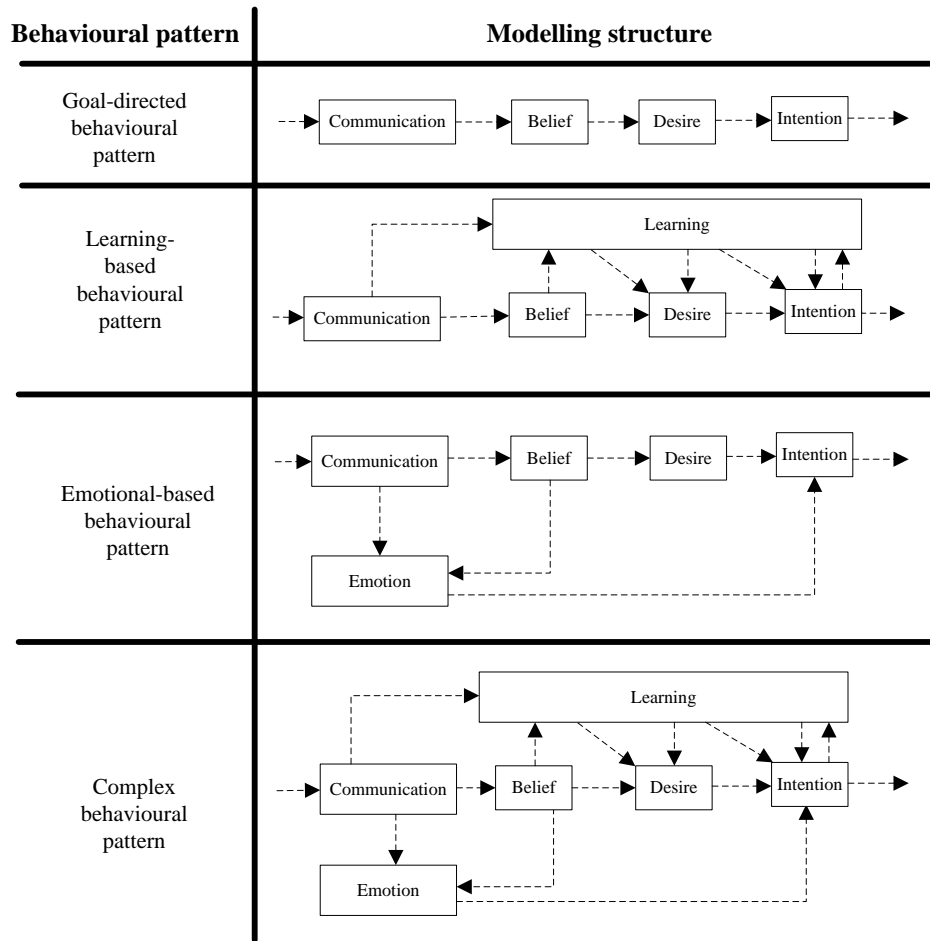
| Behavioural pattern | Modelling structure |
|---|---|
| Goal-directed behavioural pattern | Communication Belief Desire Intention |
| Learning-based behavioural pattern | Learning Communication Belief Desire Intention |
| Emotional-based behavioural pattern | Communication Belief Desire Intention Emotion |
| Complex behavioural pattern | Learning Communication Belief Desire Intention Emotion |